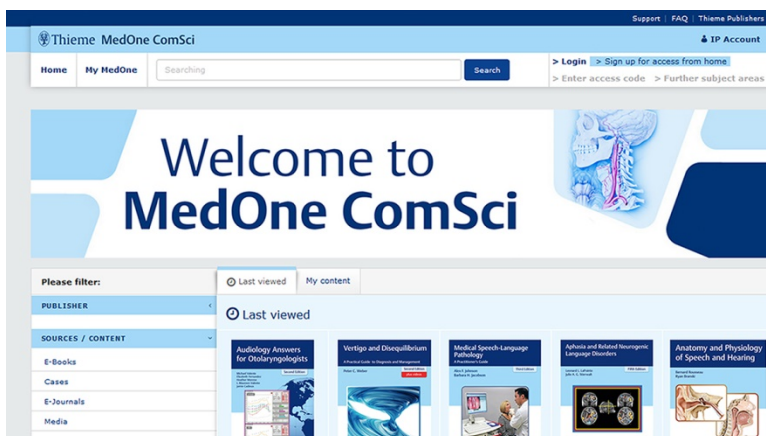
Support | FAQ | Thieme Publishers

Thieme MedOne ComSci

IP Account

Home My MedOne Searching Search

> Login > Sign up for access from home

> Enter access code > Further subject areas

Welcome to MedOne ComSci

Please filter:

PUBLISHER

SOURCES / CONTENT

E-Books

Cases

E-Journals

Media

Last viewed My content

Last viewed

Audiology Answers for Otolaryngologists

Vertigo and Disequilibrium

Medical Speech-Language Pathology

Aphasia and Related Neurogenic Language Disorders

Anatomy and Physiology of Speech and Hearing